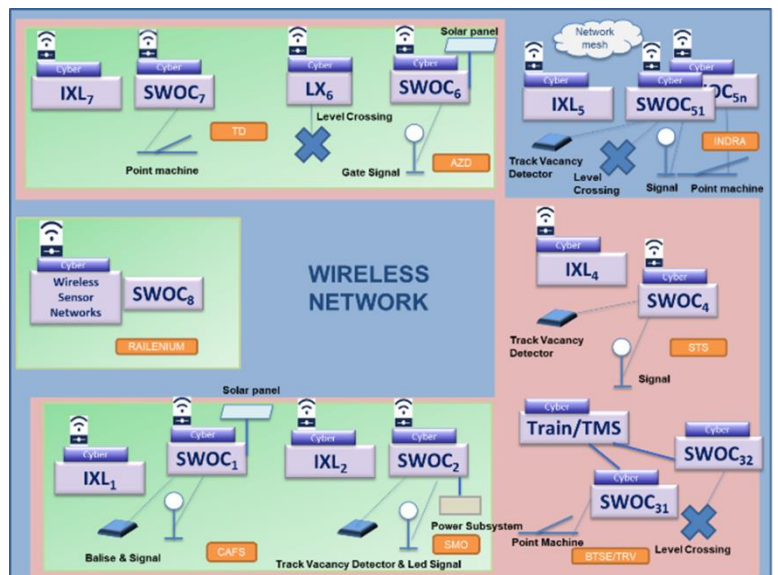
Cyber
$IXL_7$
Cyber
$SWOC_7$
Cyber
$LX_6$
Cyber
$SWOC_6$
Solar panel
Point machine
TD
Level Crossing
Gate Signal
AZD

Network mesh
Cyber
$IXL_5$
Cyber
$SWOC_{51}$
Cyber
$SWOC_{5n}$
Track Vacancy Detector
Level Crossing
Signal
Point machine
INDRA

Cyber
Wireless Sensor Networks
$SWOC_8$
RAILENIUM

WIRELESS NETWORK

Cyber
$IXL_4$
Cyber
$SWOC_4$
Track Vacancy Detector
Signal
STS

Cyber
$IXL_1$
Cyber
$SWOC_1$
Solar panel
Balise & Signal
CAFS
Cyber
$IXL_2$
Cyber
$SWOC_2$
Power Subsystem
Track Vacancy Detector & Led Signal
SMO

Cyber
Train/TMS
Cyber
$SWOC_{32}$
Cyber
$SWOC_{31}$
Point Machine
BTSE/TRV
Level Crossing